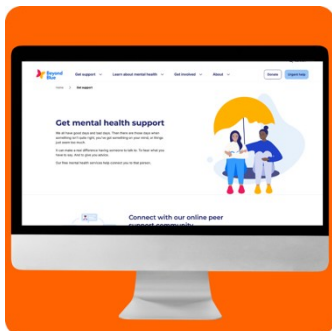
Beyond Blue

Get support
Learn about mental health
Get involved
About
Donate
Urgent help

Home > Get support

Get mental health support

We all have good days and bad days. Then there are those days when something isn't quite right, you've got something on your mind, or things just seem too much.

It can make a real difference having someone to talk to. To hear what you have to say. And to give you advice.

Our free mental health services help connect you to that person.

Connect with our online peer support community